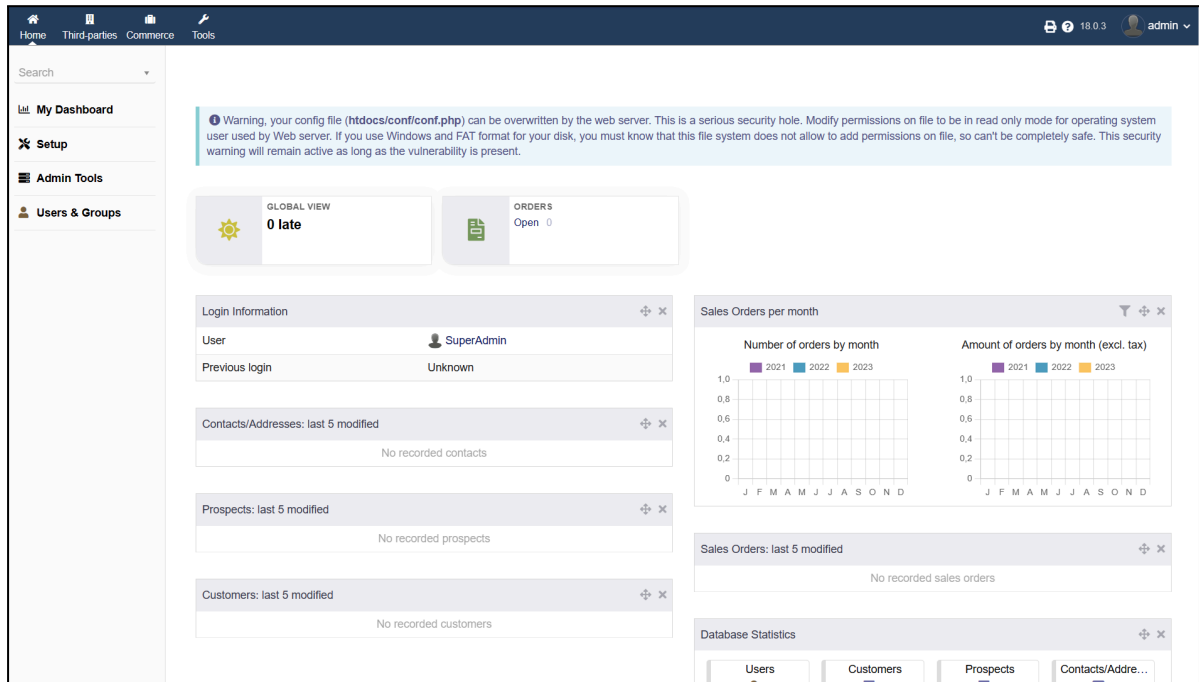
Home Third-parties Commerce Tools

18.0.3 admin

Search

My Dashboard

Setup

Admin Tools

Users & Groups

Warning, your config file (**htdocs/conf/conf.php**) can be overwritten by the web server. This is a serious security hole. Modify permissions on file to be in read only mode for operating system user used by Web server. If you use Windows and FAT format for your disk, you must know that this file system does not allow to add permissions on file, so can't be completely safe. This security warning will remain active as long as the vulnerability is present.

GLOBAL VIEW
0 late

ORDERS
Open 0

Login Information

| User | SuperAdmin |
|---|---|
| Previous login | Unknown |

Contacts/Addresses: last 5 modified

No recorded contacts

Prospects: last 5 modified

No recorded prospects

Customers: last 5 modified

No recorded customers

Sales Orders per month

Number of orders by month

2021 2022 2023

1,0
0,8
0,6
0,4
0,2
0

J F M A M J J A S O N D

Amount of orders by month (excl. tax)

2021 2022 2023

1,0
0,8
0,6
0,4
0,2
0

J F M A M J J A S O N D

Sales Orders: last 5 modified

No recorded sales orders

Database Statistics

Users Customers Prospects Contacts/Addre...